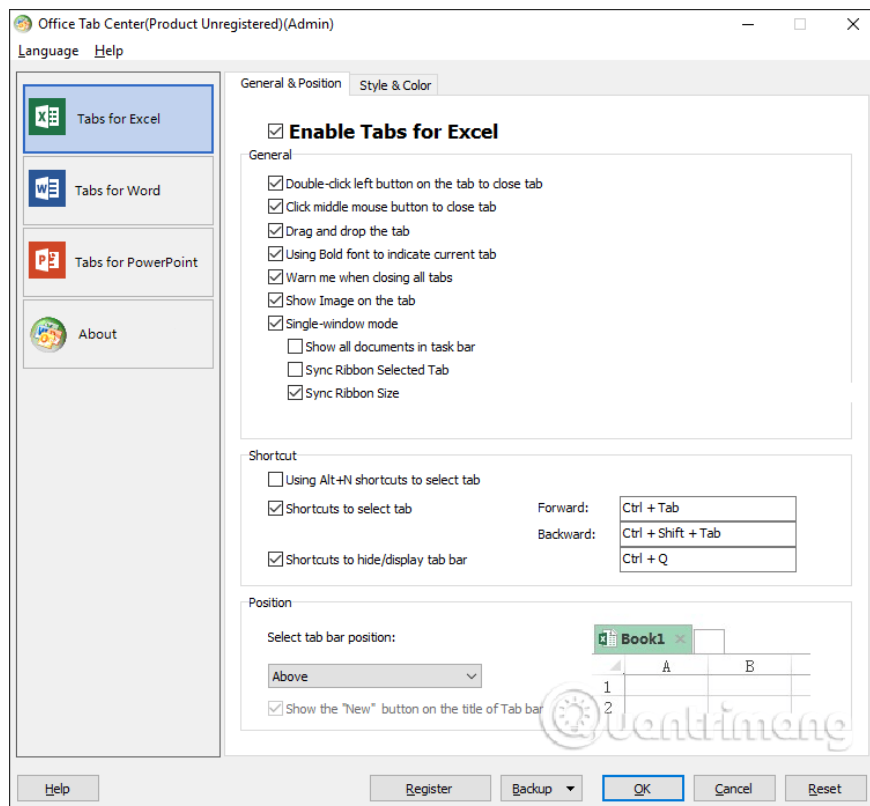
Office Tab Center(Product Unregistered)(Admin)

Language Help

Tabs for Excel

Tabs for Word

Tabs for PowerPoint

About

General & Position

Style & Color

☑ Enable Tabs for Excel

General

☑ Double-click left button on the tab to close tab

☑ Click middle mouse button to close tab

☑ Drag and drop the tab

☑ Using Bold font to indicate current tab

☑ Warn me when closing all tabs

☑ Show Image on the tab

☑ Single-window mode

☐ Show all documents in task bar

☐ Sync Ribbon Selected Tab

☑ Sync Ribbon Size

Shortcut

☐ Using Alt+N shortcuts to select tab

☑ Shortcuts to select tab

Forward: Ctrl + Tab

Backward: Ctrl + Shift + Tab

☑ Shortcuts to hide/display tab bar

Ctrl + Q

Position

Select tab bar position:

Above

☑ Show the "New" button on the title of Tab bar

Book1

| | A | B |
|---|---|---|
| 1 | | |
| 2 | | |

Quantrimang

Help

Register

Backup

OK

Cancel

Reset